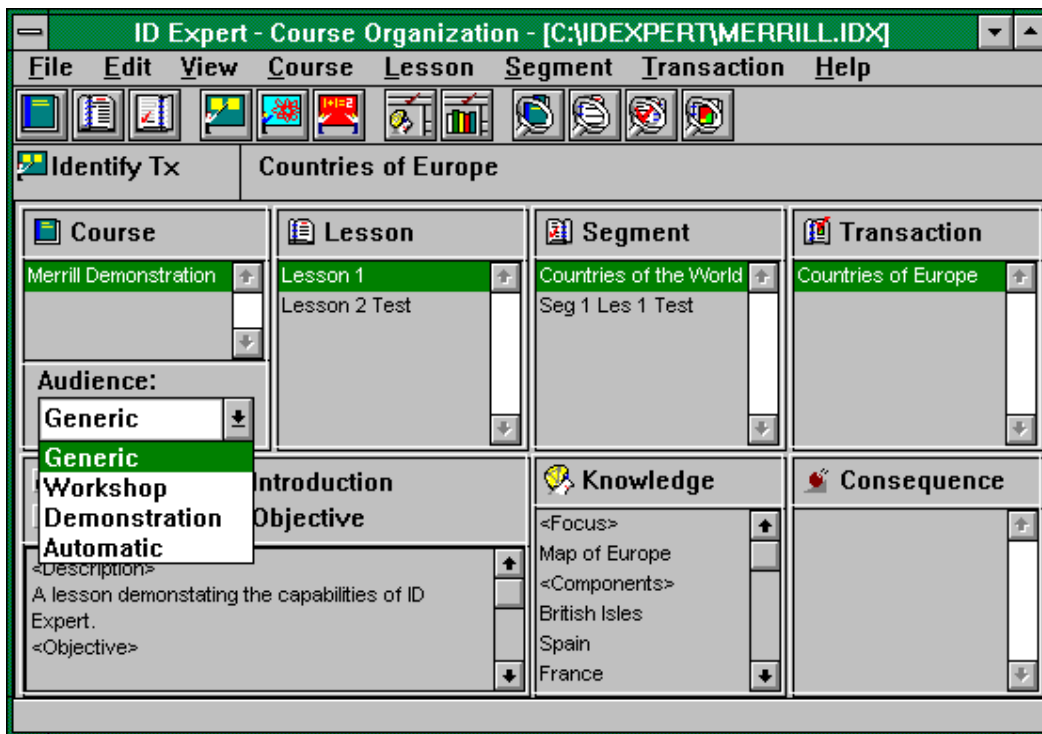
ID Expert - Course Organization - [C:\IDEXPERT\MERRILL.IDX]

File Edit View Course Lesson Segment Transaction Help

Identify Tx

Countries of Europe

Course

Merrill Demonstration

Audience:

Generic

Generic
Workshop
Demonstration
Automatic

Lesson

Lesson 1
Lesson 2 Test

Segment

Countries of the World
Seg 1 Les 1 Test

Transaction

Countries of Europe

Introduction

Objective

<Description>
A lesson demonstating the capabilities of ID Expert.
<Objective>

Knowledge

<Focus>
Map of Europe
<Components>
British Isles
Spain
France

Consequence